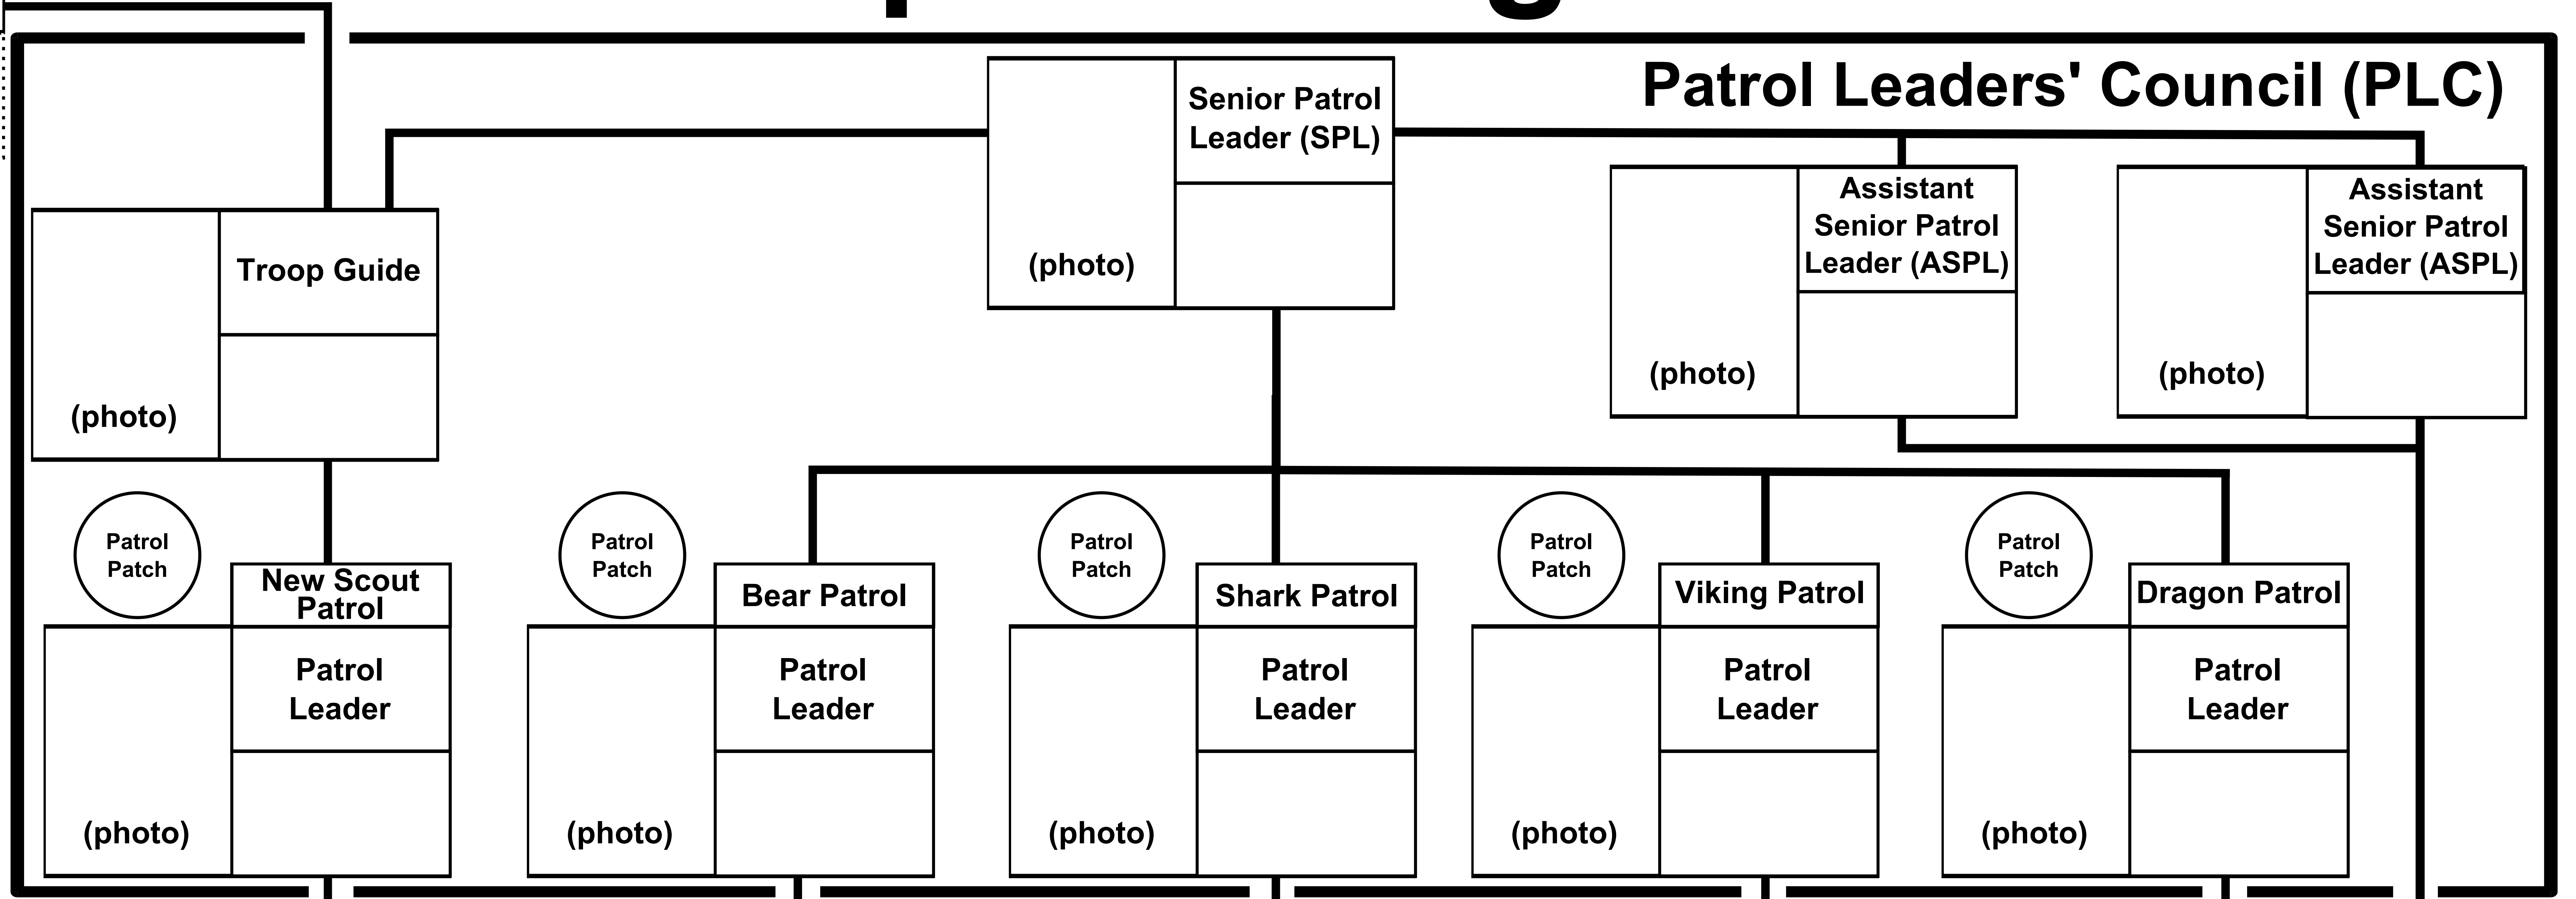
Patrol Leaders' Council (PLC)

Senior Patrol Leader (SPL)

(photo)

Troop Guide

(photo)

Assistant Senior Patrol Leader (ASPL)

(photo)

Assistant Senior Patrol Leader (ASPL)

(photo)

Patrol Patch

New Scout Patrol

Patrol Leader

(photo)

Patrol Patch

Bear Patrol

Patrol Leader

(photo)

Patrol Patch

Shark Patrol

Patrol Leader

(photo)

Patrol Patch

Viking Patrol

Patrol Leader

(photo)

Patrol Patch

Dragon Patrol

Patrol Leader

(photo)